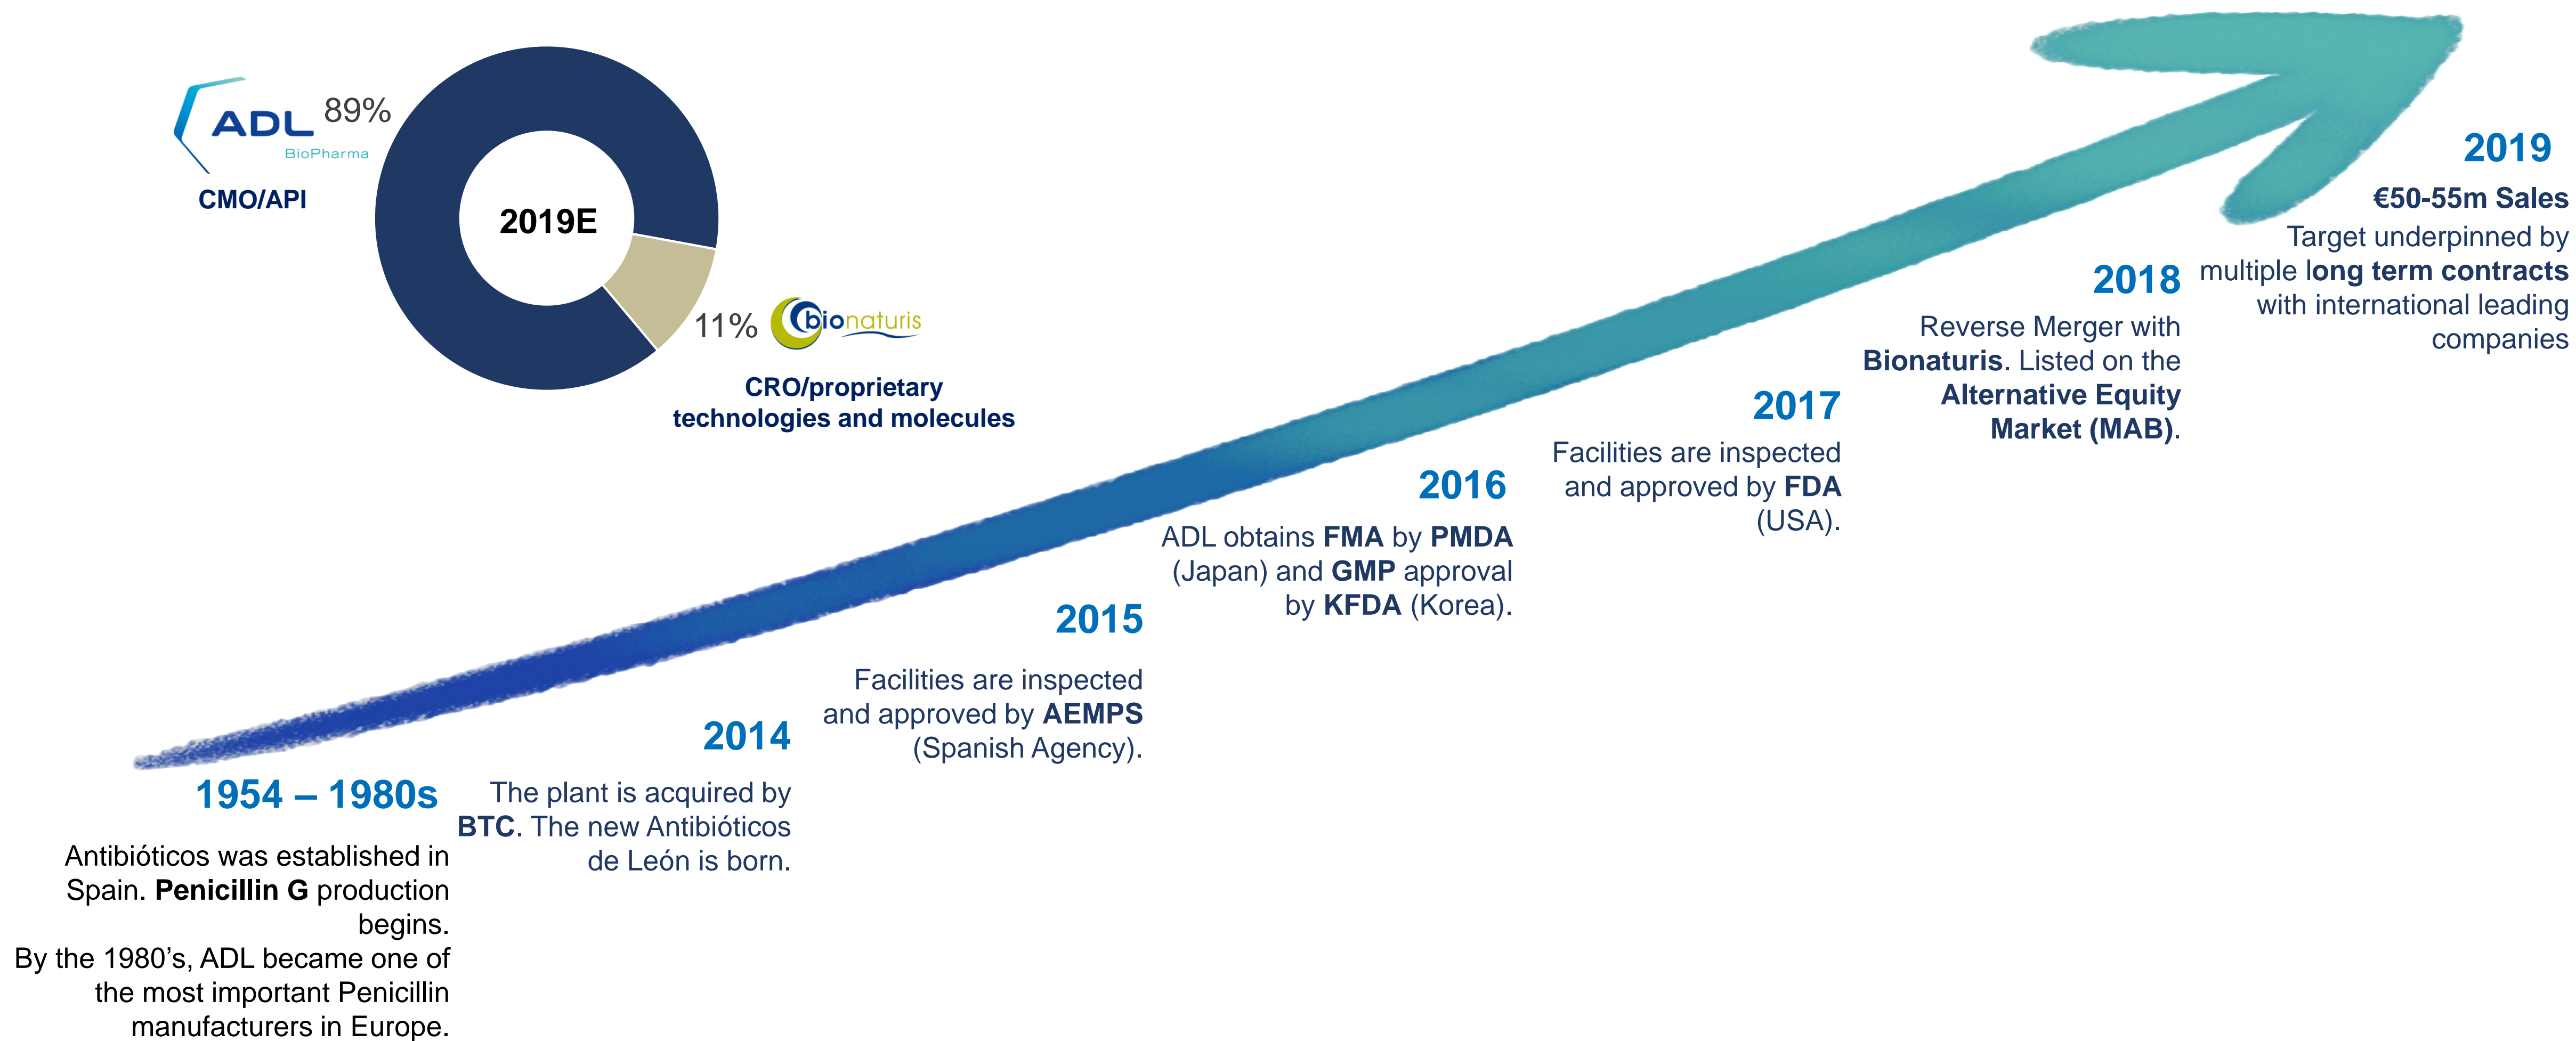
ADL BioPharma 89%

CMO/API

2019E

11% bionaturis

CRO/proprietary technologies and molecules

1954 – 1980s

Antibióticos was established in Spain. Penicillin G production begins.
By the 1980's, ADL became one of the most important Penicillin manufacturers in Europe.

2014

The plant is acquired by BTC. The new Antibióticos de León is born.

2015

Facilities are inspected and approved by AEMPS (Spanish Agency).

2016

ADL obtains FMA by PMDA (Japan) and GMP approval by KFDA (Korea).

2017

Facilities are inspected and approved by FDA (USA).

2018

Reverse Merger with Bionaturis. Listed on the Alternative Equity Market (MAB).

2019

€50-55m Sales

Target underpinned by multiple long term contracts with international leading companies